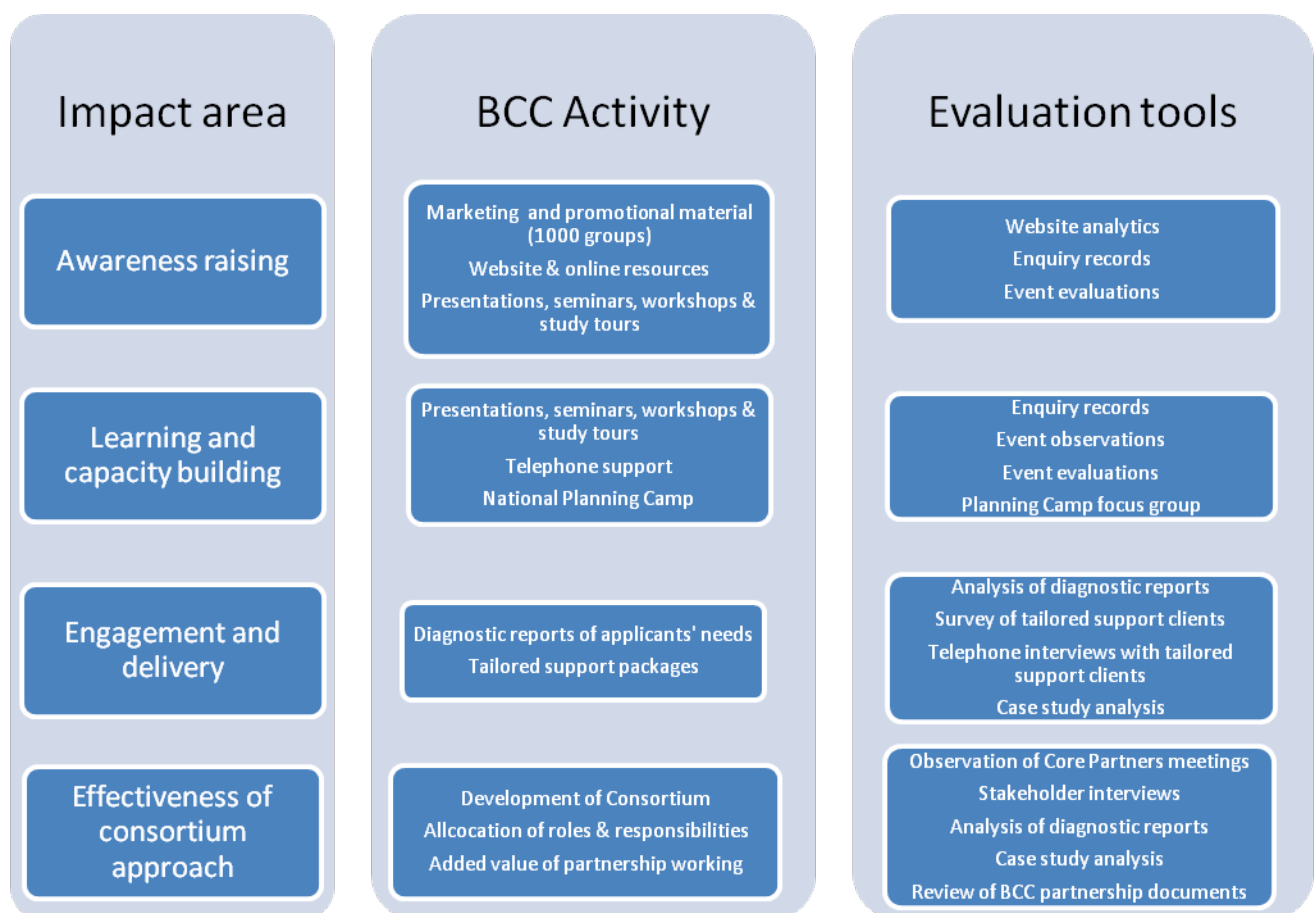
Impact area

Awareness raising

Learning and capacity building

Engagement and delivery

Effectiveness of consortium approach

BCC Activity

Marketing and promotional material (1000 groups)
Website & online resources
Presentations, seminars, workshops & study tours

Presentations, seminars, workshops & study tours
Telephone support
National Planning Camp

Diagnostic reports of applicants' needs
Tailored support packages

Development of Consortium
Allcocation of roles & responsibilities
Added value of partnership working

Evaluation tools

Website analytics
Enquiry records
Event evaluations

Enquiry records
Event observations
Event evaluations
Planning Camp focus group

Analysis of diagnostic reports
Survey of tailored support clients
Telephone interviews with tailored support clients
Case study analysis

Observation of Core Partners meetings
Stakeholder interviews
Analysis of diagnostic reports
Case study analysis
Review of BCC partnership documents